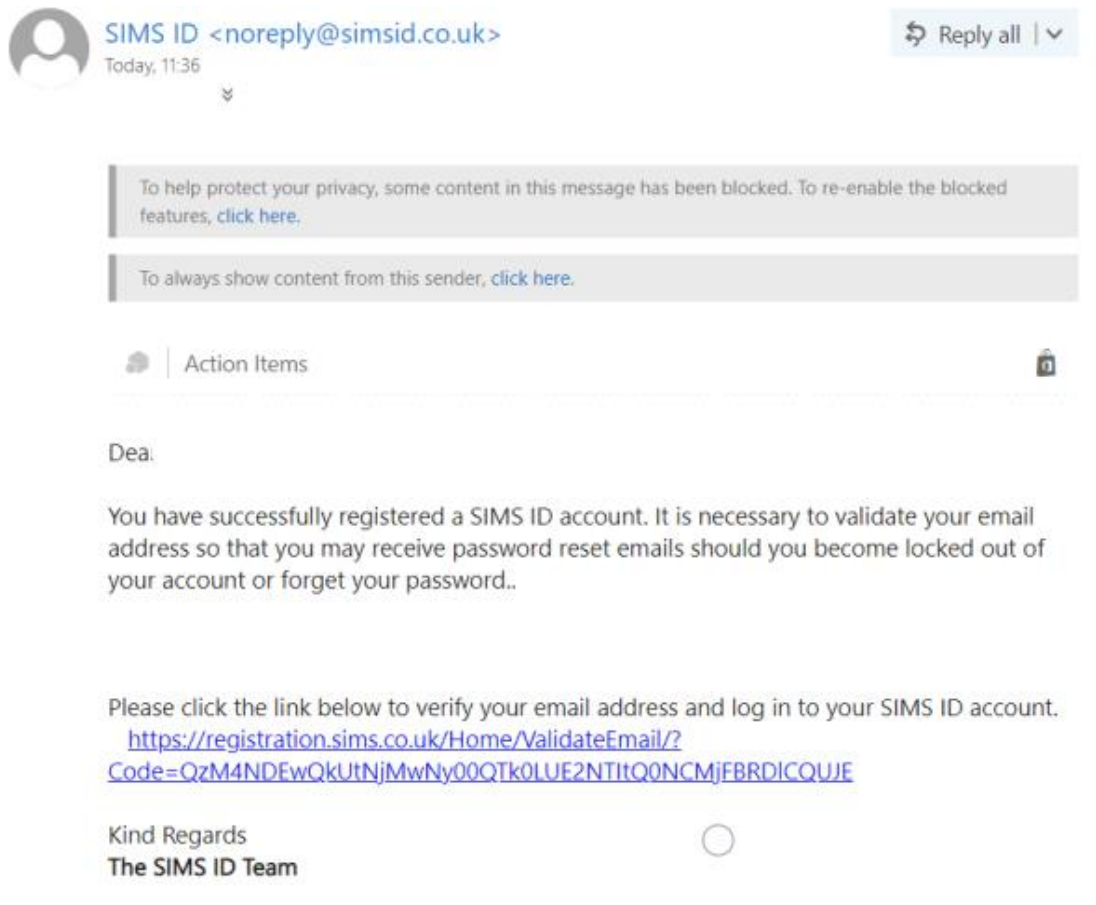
SIMS ID <noreply@simsid.co.uk>
Today, 11:36

Reply all

To help protect your privacy, some content in this message has been blocked. To re-enable the blocked features, click here.

To always show content from this sender, click here.

Action Items

0

Dea.

You have successfully registered a SIMS ID account. It is necessary to validate your email address so that you may receive password reset emails should you become locked out of your account or forget your password..

Please click the link below to verify your email address and log in to your SIMS ID account.
https://registration.sims.co.uk/Home/ValidateEmail/?Code=QzM4NDEwQkUtNjMwNy00QTk0LUE2NTItQ0NCMjFBRDlCQUJE

Kind Regards
The SIMS ID Team